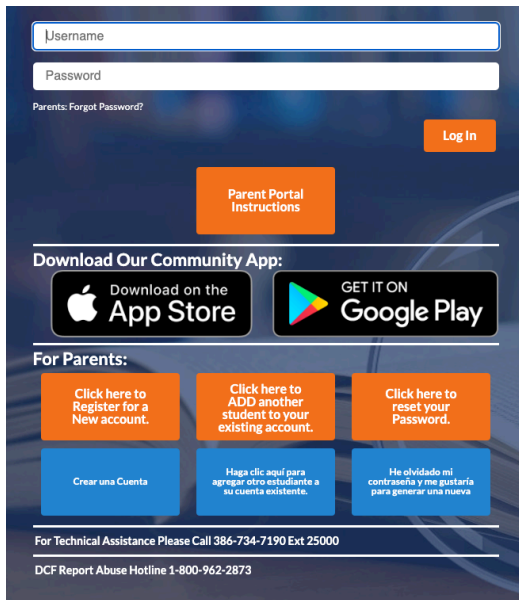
Username

Password

Parents: Forgot Password?

Log In

Parent Portal Instructions

Download Our Community App:

Download on the App Store

GET IT ON Google Play

For Parents:

Click here to Register for a New account.

Click here to ADD another student to your existing account.

Click here to reset your Password.

Crear una Cuenta

Haga clic aquí para agregar otro estudiante a su cuenta existente.

He olvidado mi contraseña y me gustaría para generar una nueva

For Technical Assistance Please Call 386-734-7190 Ext 25000

DCF Report Abuse Hotline 1-800-962-2873